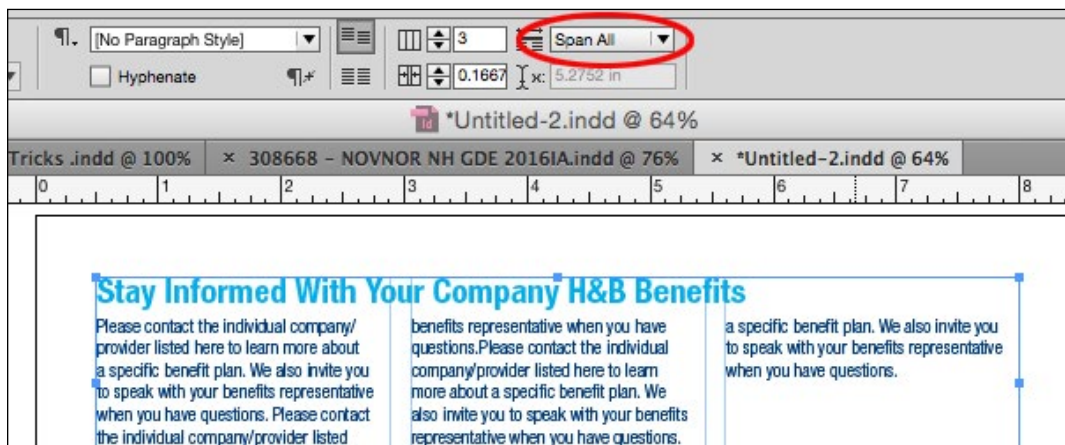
¶. [No Paragraph Style] ▼

Hyphenate

3

Span All ▼

0.1667

x: 5.2752 in

*Untitled-2.indd @ 64%

Tricks .indd @ 100% × 308668 – NOVNOR NH GDE 2016IA.indd @ 76% × *Untitled-2.indd @ 64%

0 1 2 3 4 5 6 7 8

Stay Informed With Your Company H&B Benefits

Please contact the individual company/ provider listed here to learn more about a specific benefit plan. We also invite you to speak with your benefits representative when you have questions. Please contact the individual company/provider listed

benefits representative when you have questions.Please contact the individual company/provider listed here to learn more about a specific benefit plan. We also invite you to speak with your benefits representative when you have questions.

a specific benefit plan. We also invite you to speak with your benefits representative when you have questions.